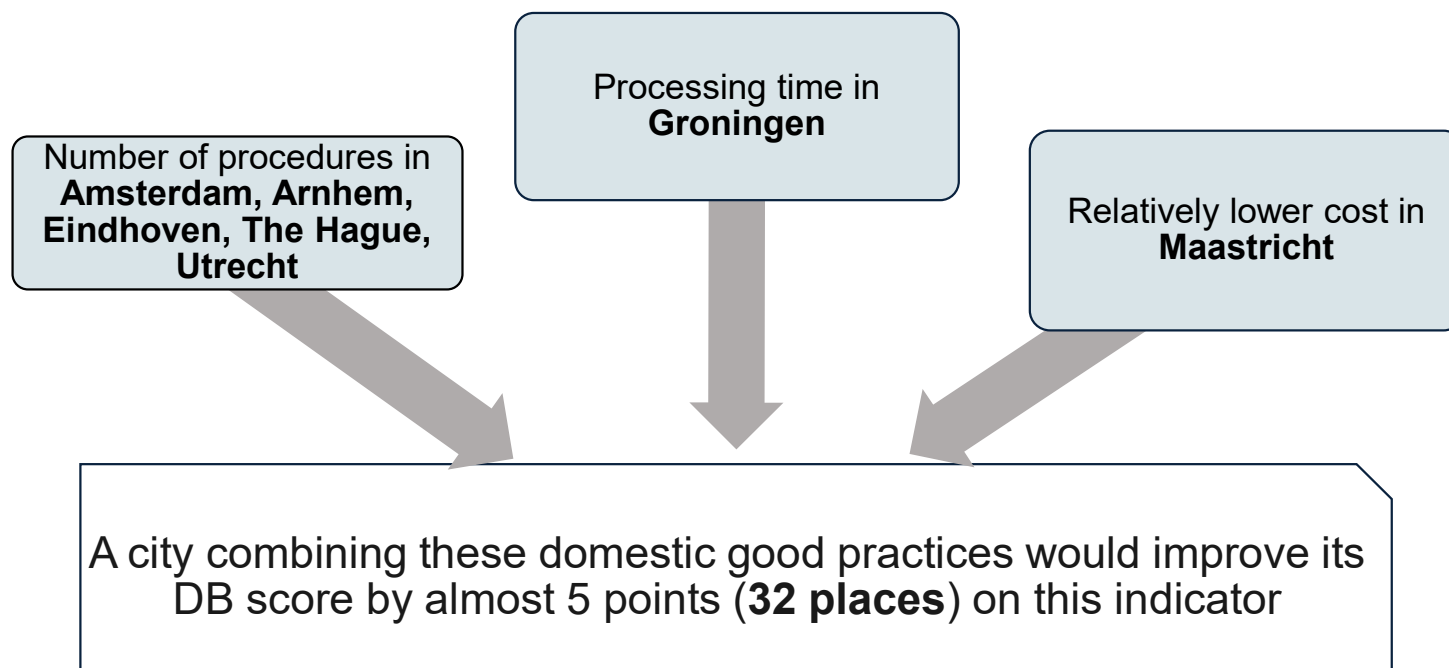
Number of procedures in **Amsterdam, Arnhem, Eindhoven, The Hague, Utrecht**

Processing time in **Groningen**

Relatively lower cost in **Maastricht**

A city combining these domestic good practices would improve its DB score by almost 5 points (**32 places**) on this indicator